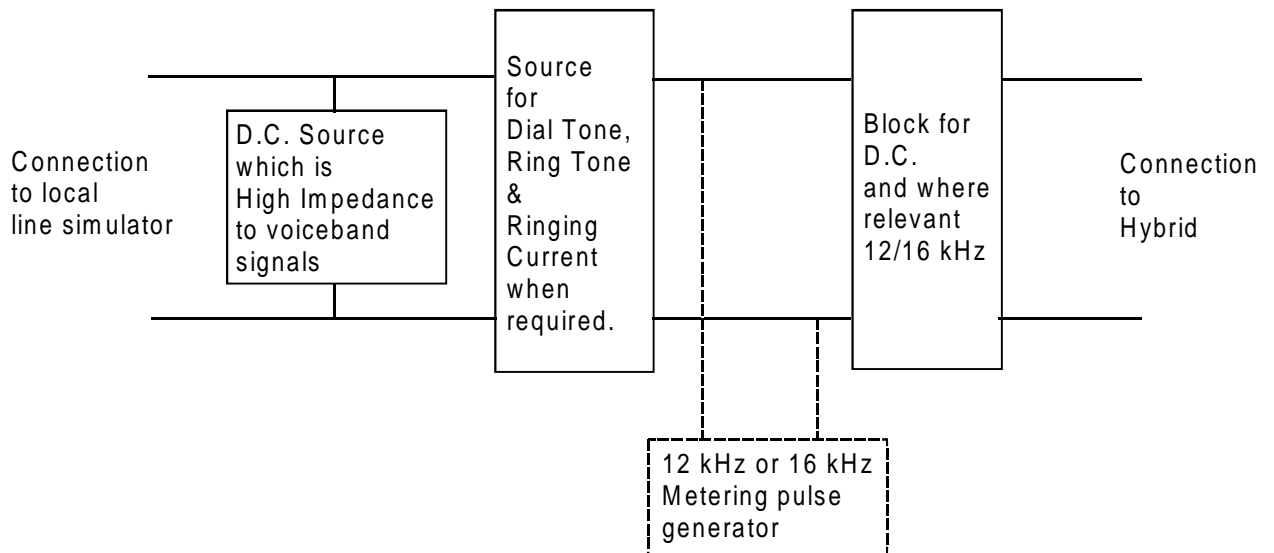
Connection to local line simulator

D.C. Source which is High Impedance to voiceband signals

Source for Dial Tone, Ring Tone & Ringing Current when required.

Block for D.C. and where relevant 12/16 kHz

Connection to Hybrid

12 kHz or 16 kHz Metering pulse generator